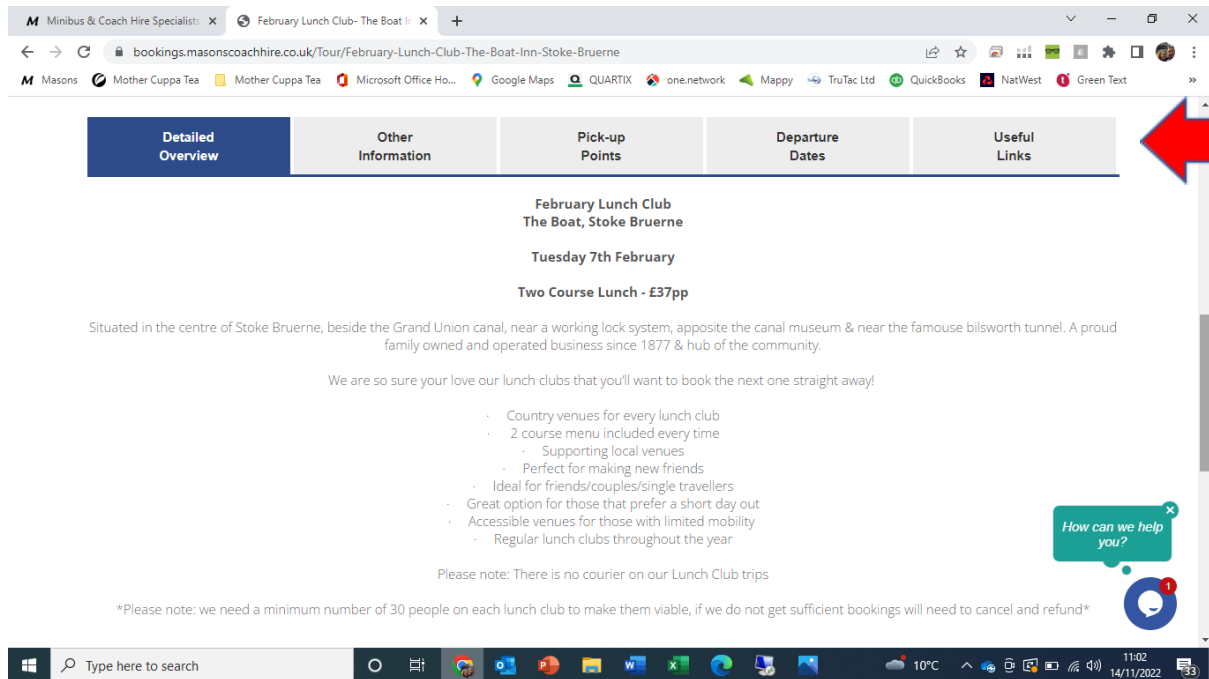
M Minibus & Coach Hire Specialists ×
February Lunch Club- The Boat I ×
+

bookings.masonscoachhire.co.uk/Tour/February-Lunch-Club-The-Boat-Inn-Stoke-Bruerne

M Masons | Mother Cuppa Tea | Mother Cuppa Tea | Microsoft Office Ho... | Google Maps | QUARTIX | one.network | Mappy | TruTac Ltd | QuickBooks | NatWest | Green Text

| Detailed Overview | Other Information | Pick-up Points | Departure Dates | Useful Links |
|---|---|---|---|---|

February Lunch Club
The Boat, Stoke Bruerne

Tuesday 7th February

Two Course Lunch - £37pp

Situated in the centre of Stoke Bruerne, beside the Grand Union canal, near a working lock system, apposite the canal museum & near the famouse bilsworth tunnel. A proud family owned and operated business since 1877 & hub of the community.

We are so sure your love our lunch clubs that you'll want to book the next one straight away!

· Country venues for every lunch club
· 2 course menu included every time
· Supporting local venues
· Perfect for making new friends
· Ideal for friends/couples/single travellers
· Great option for those that prefer a short day out
· Accessible venues for those with limited mobility
· Regular lunch clubs throughout the year

Please note: There is no courier on our Lunch Club trips

*Please note: we need a minimum number of 30 people on each lunch club to make them viable, if we do not get sufficient bookings will need to cancel and refund*

How can we help you?

1

Type here to search

10°C

11:02
14/11/2022

33